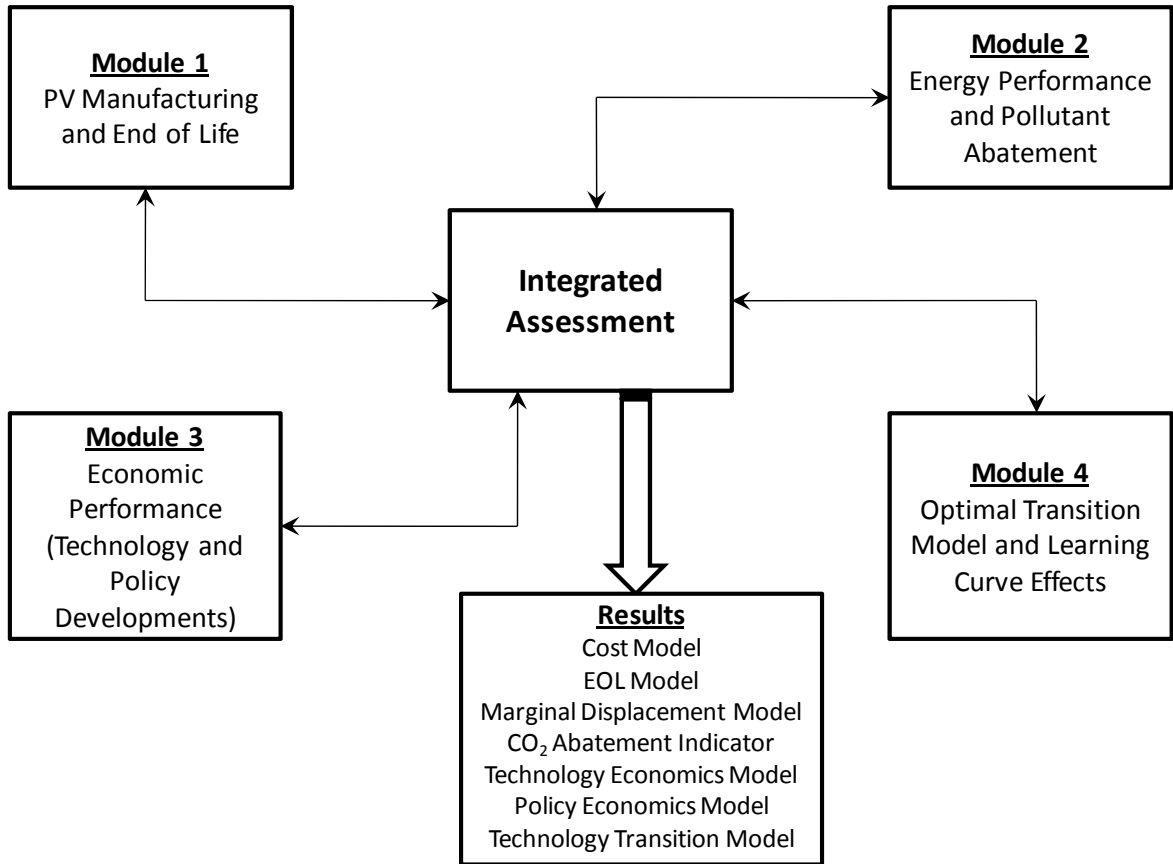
Module 1
PV Manufacturing and End of Life

Module 2
Energy Performance and Pollutant Abatement

Integrated Assessment

Module 3
Economic Performance (Technology and Policy Developments)

Module 4
Optimal Transition Model and Learning Curve Effects

Results
Cost Model
EOL Model
Marginal Displacement Model
$CO_2$ Abatement Indicator
Technology Economics Model
Policy Economics Model
Technology Transition Model